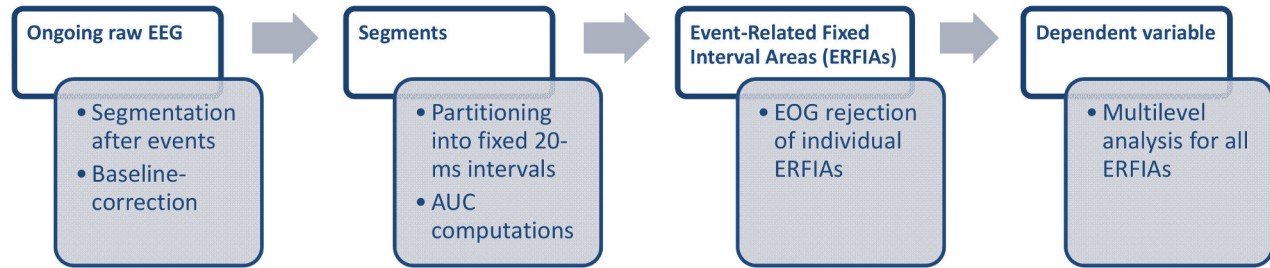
Ongoing raw EEG

• Segmentation after events
• Baseline-correction

Segments

• Partitioning into fixed 20-ms intervals
• AUC computations

Event-Related Fixed Interval Areas (ERFIAs)

• EOG rejection of individual ERFIAs

Dependent variable

• Multilevel analysis for all ERFIAs